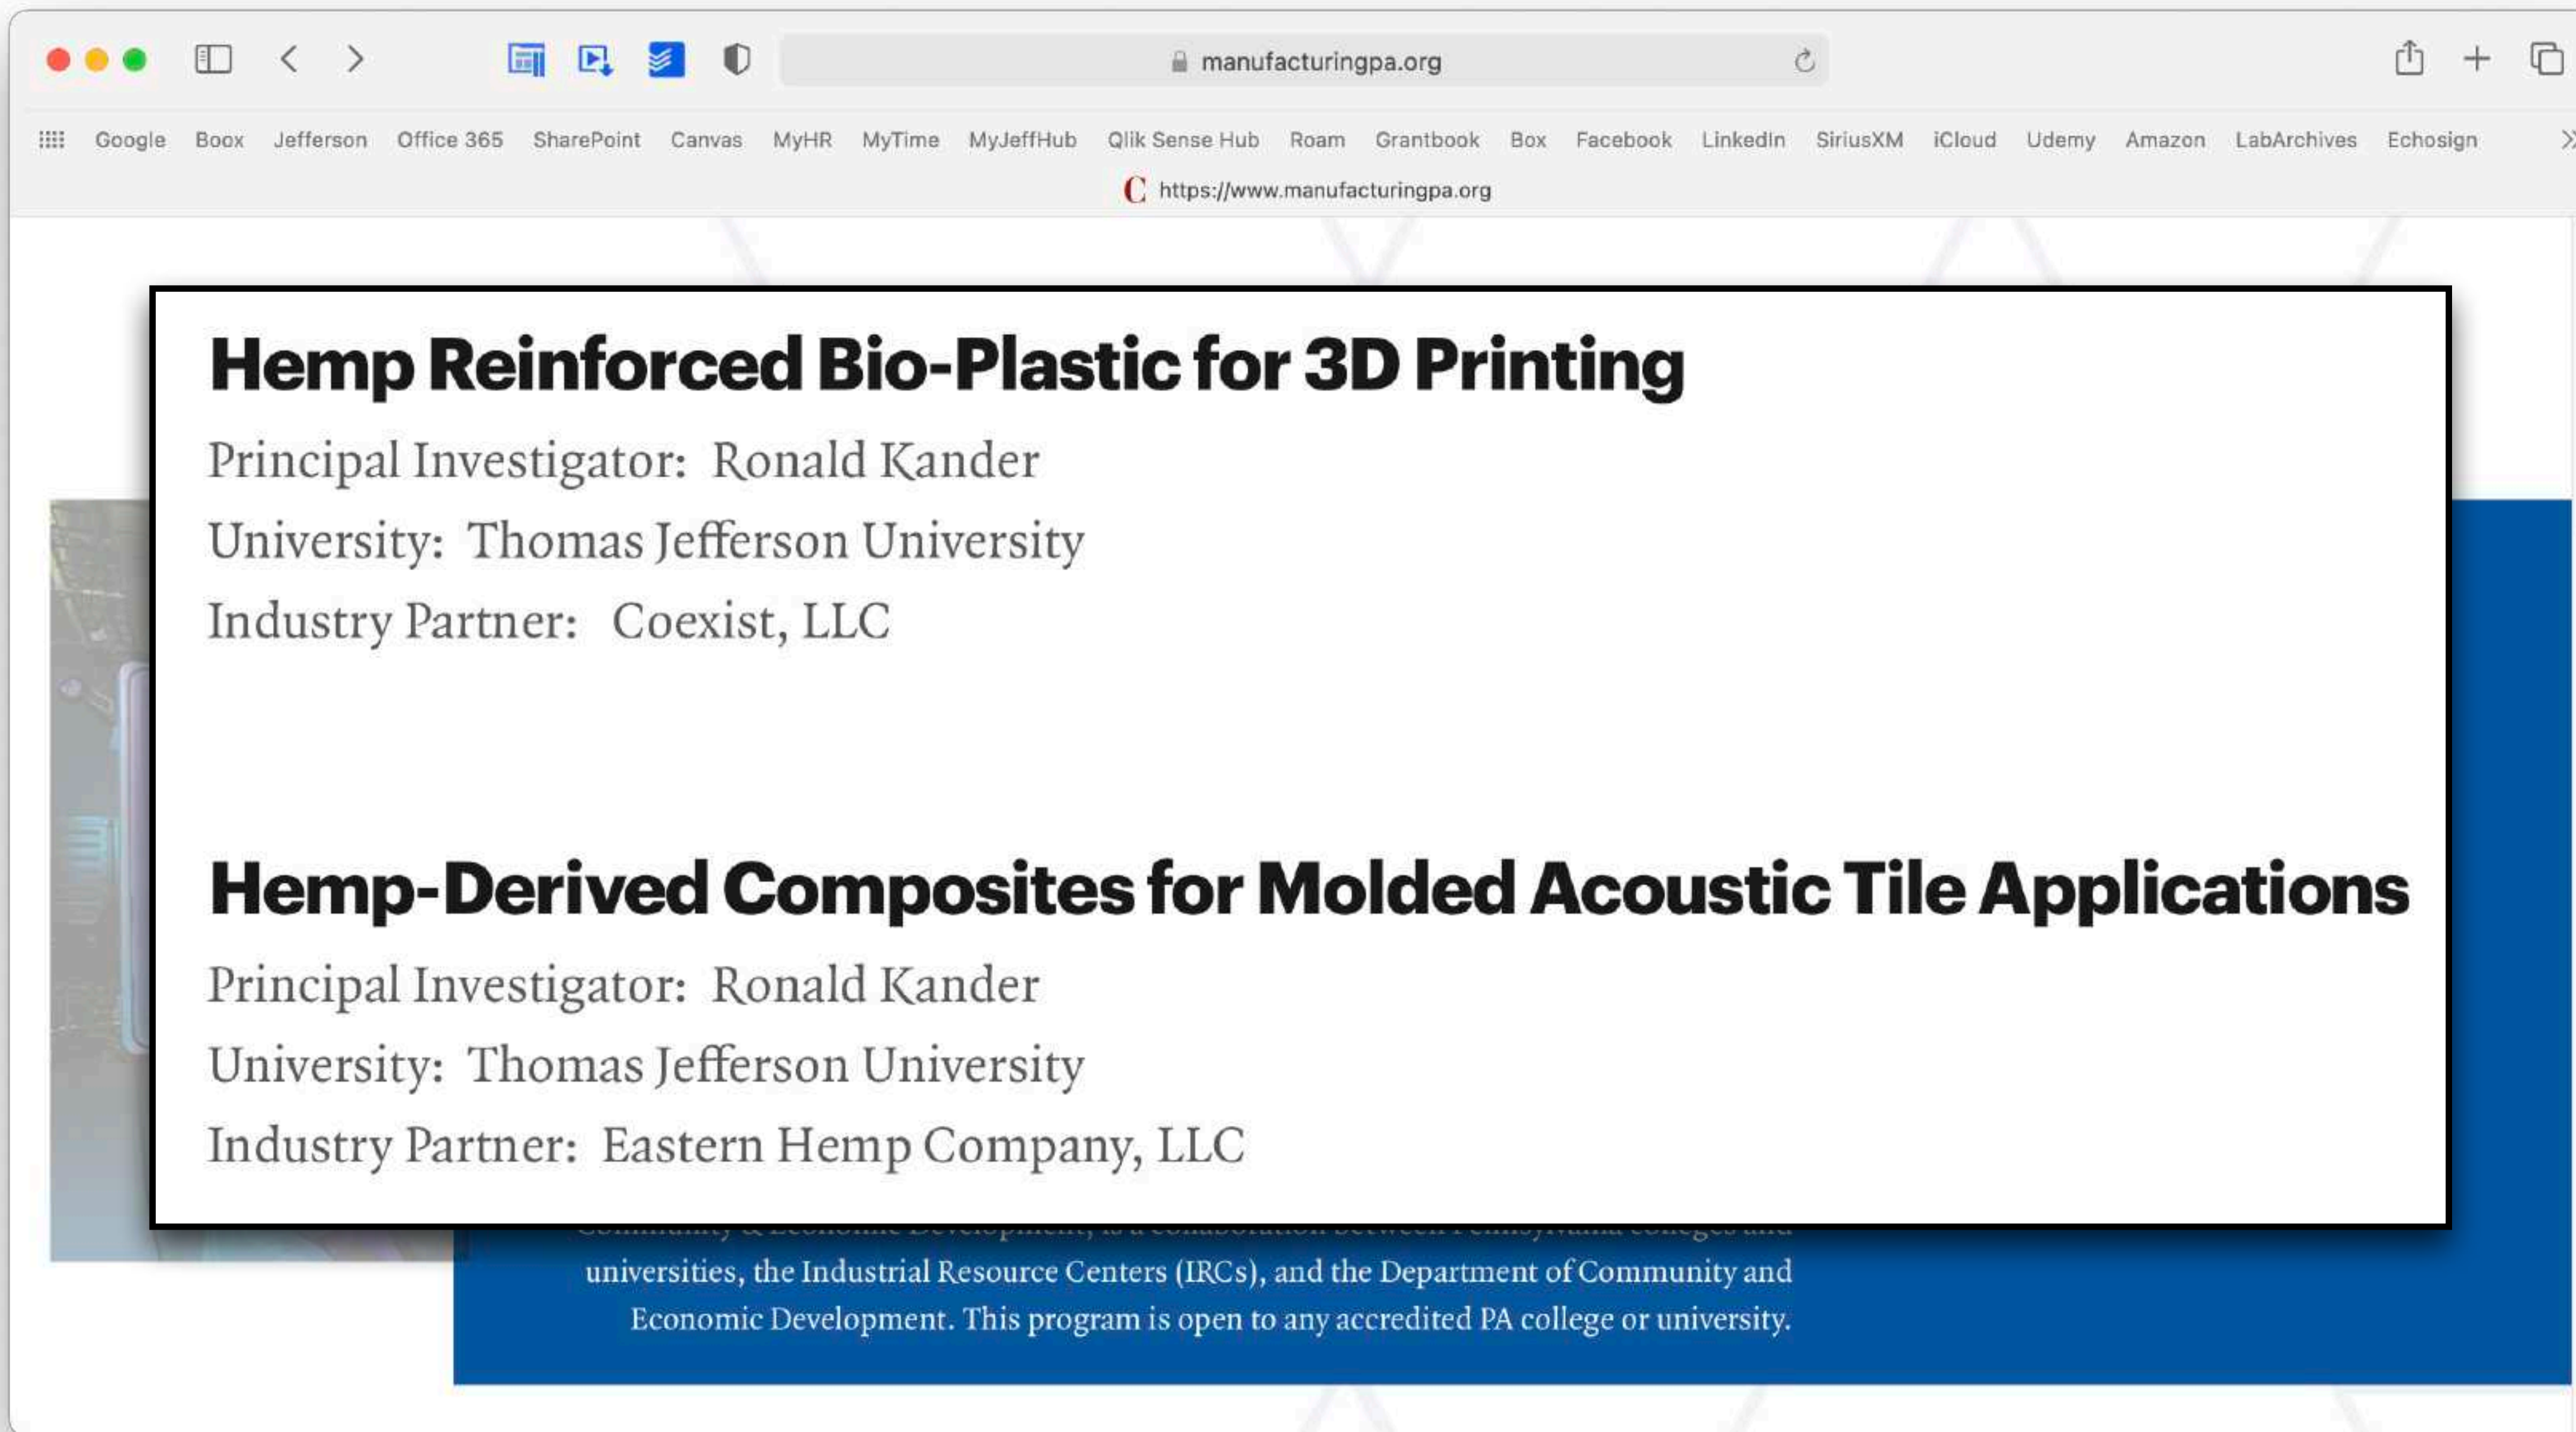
manufacturingpa.org

Google Boox Jefferson Office 365 SharePoint Canvas MyHR MyTime MyJeffHub Qlik Sense Hub Roam Grantbook Box Facebook LinkedIn SiriusXM iCloud Udemy Amazon LabArchives Echosign

https://www.manufacturingpa.org

Hemp Reinforced Bio-Plastic for 3D Printing

Principal Investigator: Ronald Kander

University: Thomas Jefferson University

Industry Partner: Coexist, LLC

Hemp-Derived Composites for Molded Acoustic Tile Applications

Principal Investigator: Ronald Kander

University: Thomas Jefferson University

Industry Partner: Eastern Hemp Company, LLC

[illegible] universities, the Industrial Resource Centers (IRCs), and the Department of Community and Economic Development. This program is open to any accredited PA college or university.